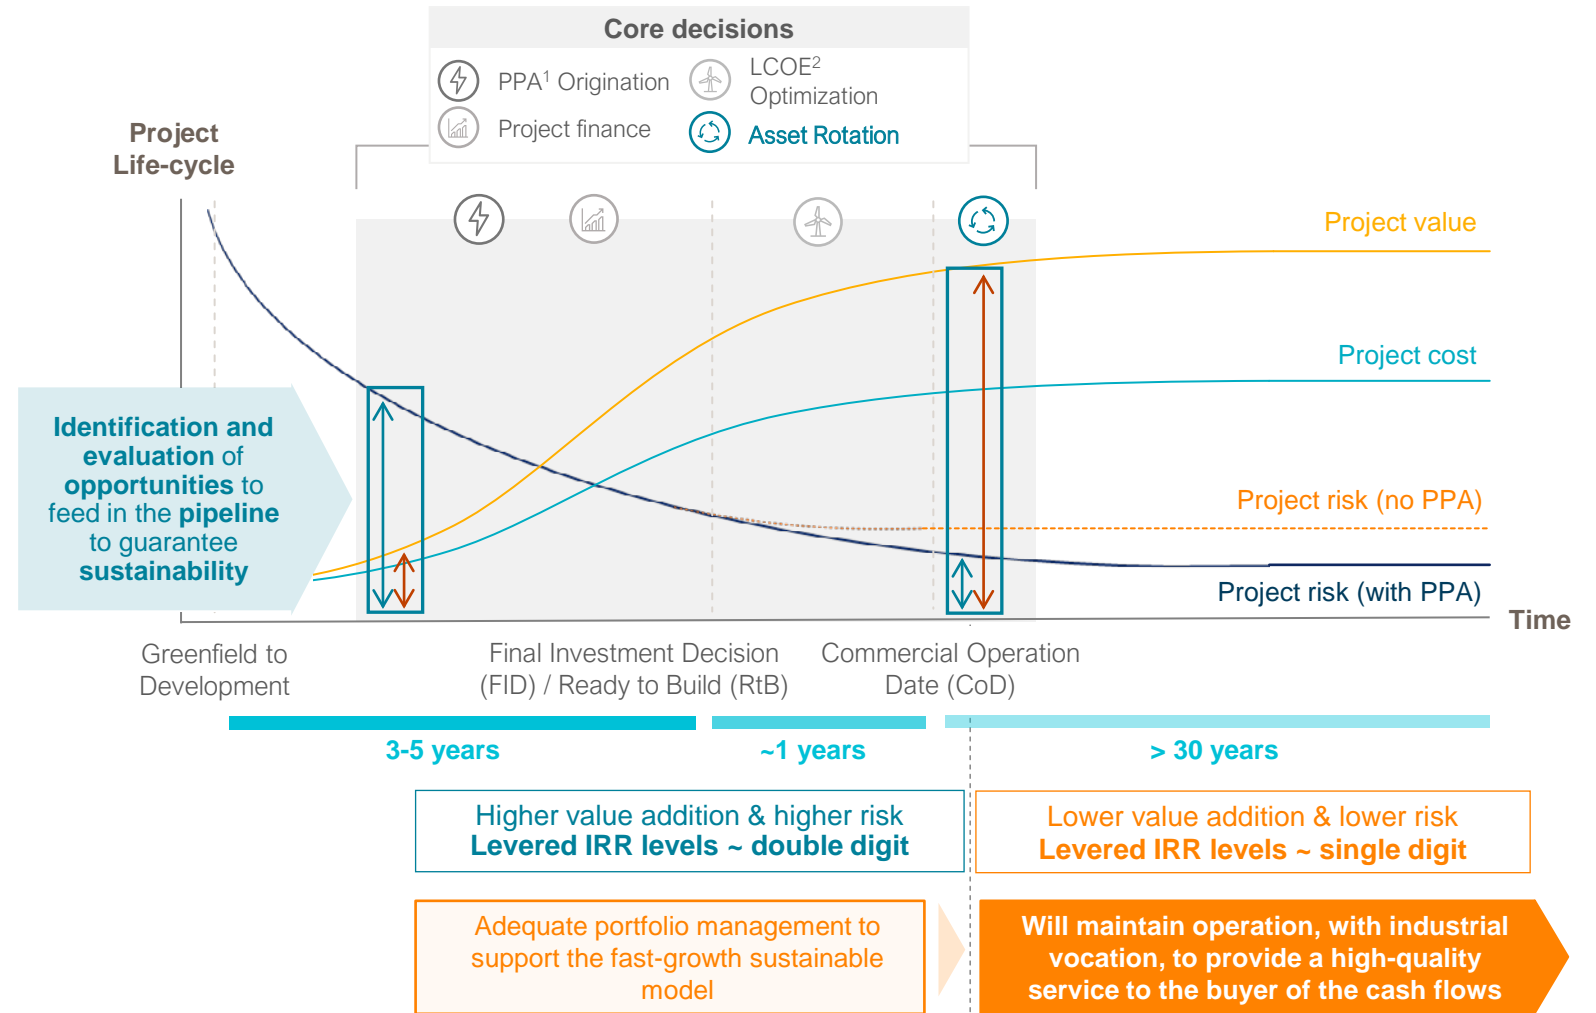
Core decisions

PPA$^1$ Origination

LCOE$^2$ Optimization

Project finance

Asset Rotation

Project Life-cycle

Project value

Project cost

Identification and evaluation of opportunities to feed in the pipeline to guarantee sustainability

Project risk (no PPA)

Project risk (with PPA)

Time

Greenfield to Development

Final Investment Decision (FID) / Ready to Build (RtB)

Commercial Operation Date (CoD)

3-5 years

~1 years

> 30 years

Higher value addition & higher risk
Levered IRR levels ~ double digit

Lower value addition & lower risk
Levered IRR levels ~ single digit

Adequate portfolio management to support the fast-growth sustainable model

Will maintain operation, with industrial vocation, to provide a high-quality service to the buyer of the cash flows